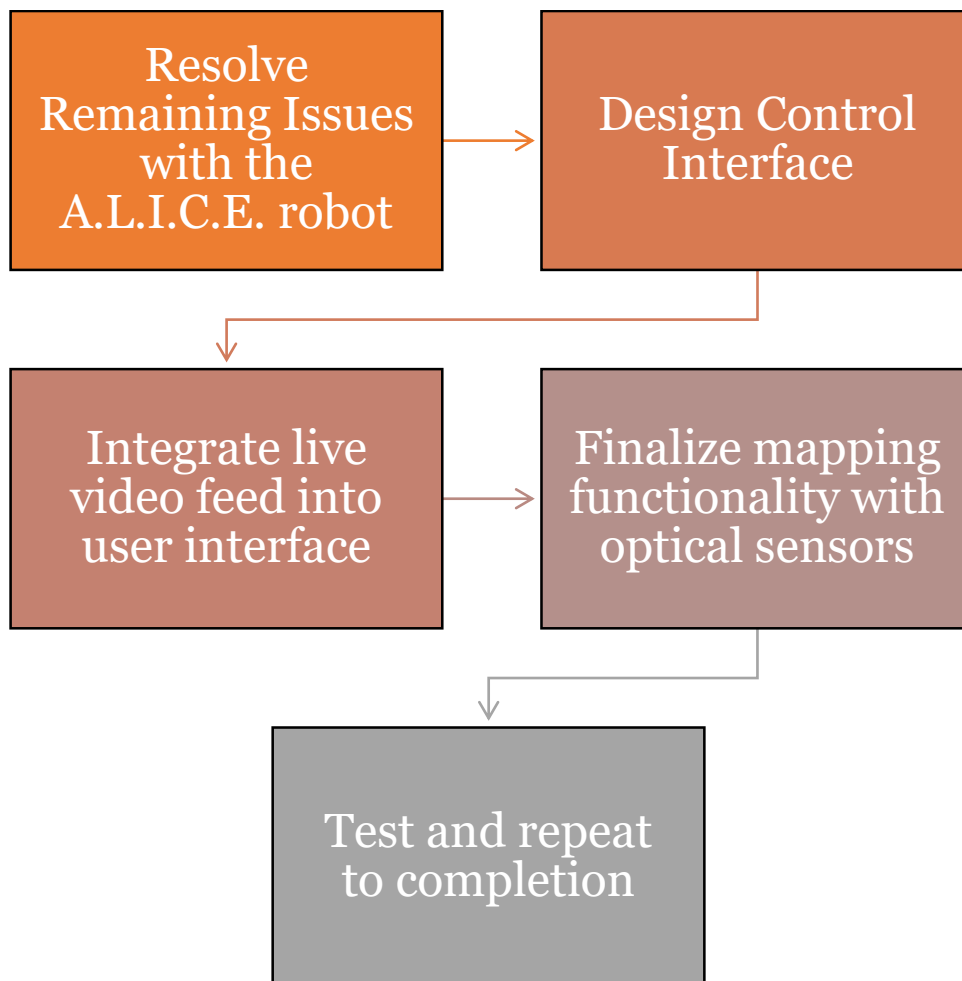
Resolve Remaining Issues with the A.L.I.C.E. robot

Design Control Interface

Integrate live video feed into user interface

Finalize mapping functionality with optical sensors

Test and repeat to completion